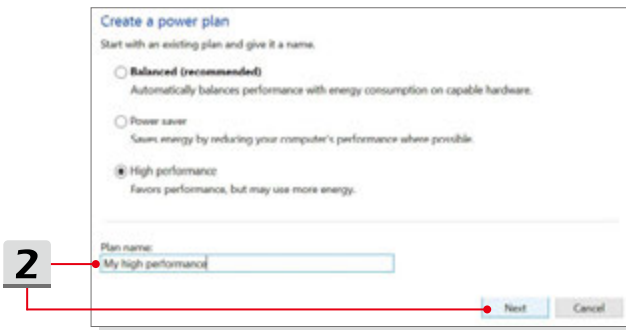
Create a power plan

Start with an existing plan and give it a name.

Balanced (recommended)
Automatically balances performance with energy consumption on capable hardware.

Power saver
Saves energy by reducing your computer's performance where possible.

High performance
Favors performance, but may use more energy.

Plan name:
My high performance

2

Next
Cancel